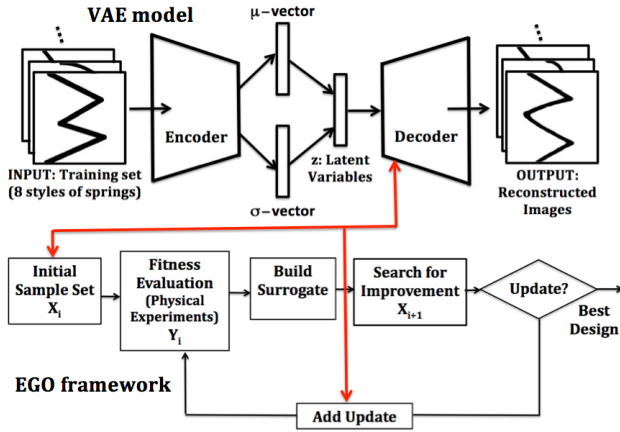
VAE model

μ−vector

Encoder

z: Latent Variables

Decoder

σ−vector

INPUT: Training set (8 styles of springs)

OUTPUT: Reconstructed Images

Initial Sample Set $X_i$

Fitness Evaluation (Physical Experiments) $Y_i$

Build Surrogate

Search for Improvement $X_{i+1}$

Update?

Best Design

EGO framework

Add Update